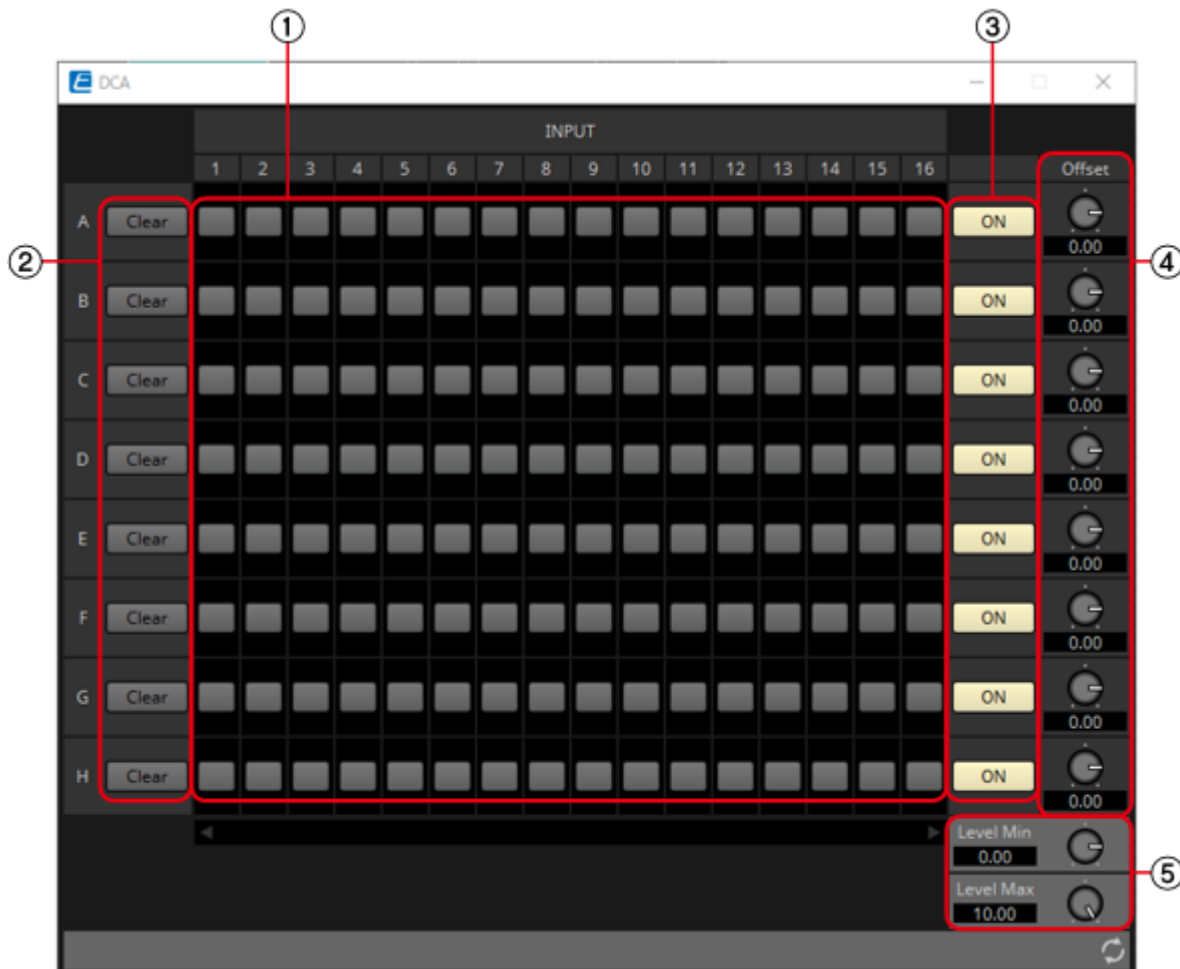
①
③
DCA
INPUT
1 2 3 4 5 6 7 8 9 10 11 12 13 14 15 16
Offset
A Clear ON 0.00
②
④
B Clear ON 0.00
C Clear ON 0.00
D Clear ON 0.00
E Clear ON 0.00
F Clear ON 0.00
G Clear ON 0.00
H Clear ON 0.00
Level Min
0.00
⑤
Level Max
10.00